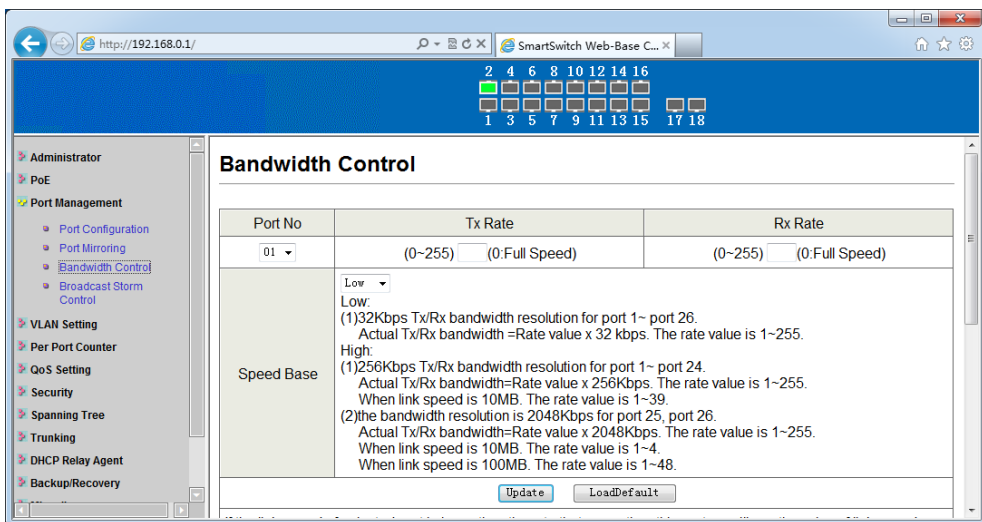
http://192.168.0.1/

SmartSwitch Web-Base C... ×

2 4 6 8 10 12 14 16

1 3 5 7 9 11 13 15 17 18

Administrator
PoE
Port Management
Port Configuration
Port Mirroring
Bandwidth Control
Broadcast Storm Control
VLAN Setting
Per Port Counter
QoS Setting
Security
Spanning Tree
Trunking
DHCP Relay Agent
Backup/Recovery

Bandwidth Control

| Port No | Tx Rate | Rx Rate |
|---|---|---|
| 01 | (0~255) (0:Full Speed) | (0~255) (0:Full Speed) |
| Speed Base | Low<br>Low:<br>(1)32Kbps Tx/Rx bandwidth resolution for port 1~ port 26.<br>Actual Tx/Rx bandwidth =Rate value x 32 kbps. The rate value is 1~255.<br>High:<br>(1)256Kbps Tx/Rx bandwidth resolution for port 1~ port 24.<br>Actual Tx/Rx bandwidth=Rate value x 256Kbps. The rate value is 1~255.<br>When link speed is 10MB. The rate value is 1~39.<br>(2)the bandwidth resolution is 2048Kbps for port 25, port 26.<br>Actual Tx/Rx bandwidth=Rate value x 2048Kbps. The rate value is 1~255.<br>When link speed is 10MB. The rate value is 1~4.<br>When link speed is 100MB. The rate value is 1~48. | |

Update LoadDefault

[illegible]